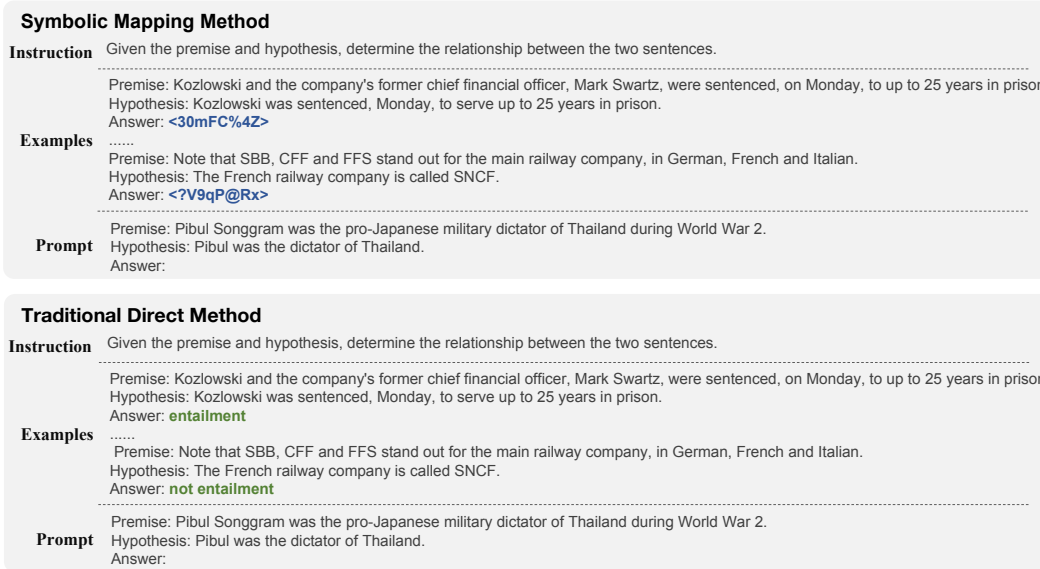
Symbolic Mapping Method

Instruction Given the premise and hypothesis, determine the relationship between the two sentences.

Examples
Premise: Kozlowski and the company's former chief financial officer, Mark Swartz, were sentenced, on Monday, to up to 25 years in prison
Hypothesis: Kozlowski was sentenced, Monday, to serve up to 25 years in prison.
Answer: <30mFC%4Z>
......
Premise: Note that SBB, CFF and FFS stand out for the main railway company, in German, French and Italian.
Hypothesis: The French railway company is called SNCF.
Answer: <?V9qP@Rx>

Prompt
Premise: Pibul Songgram was the pro-Japanese military dictator of Thailand during World War 2.
Hypothesis: Pibul was the dictator of Thailand.
Answer:

Traditional Direct Method

Instruction Given the premise and hypothesis, determine the relationship between the two sentences.

Examples
Premise: Kozlowski and the company's former chief financial officer, Mark Swartz, were sentenced, on Monday, to up to 25 years in prison
Hypothesis: Kozlowski was sentenced, Monday, to serve up to 25 years in prison.
Answer: entailment
......
Premise: Note that SBB, CFF and FFS stand out for the main railway company, in German, French and Italian.
Hypothesis: The French railway company is called SNCF.
Answer: not entailment

Prompt
Premise: Pibul Songgram was the pro-Japanese military dictator of Thailand during World War 2.
Hypothesis: Pibul was the dictator of Thailand.
Answer: